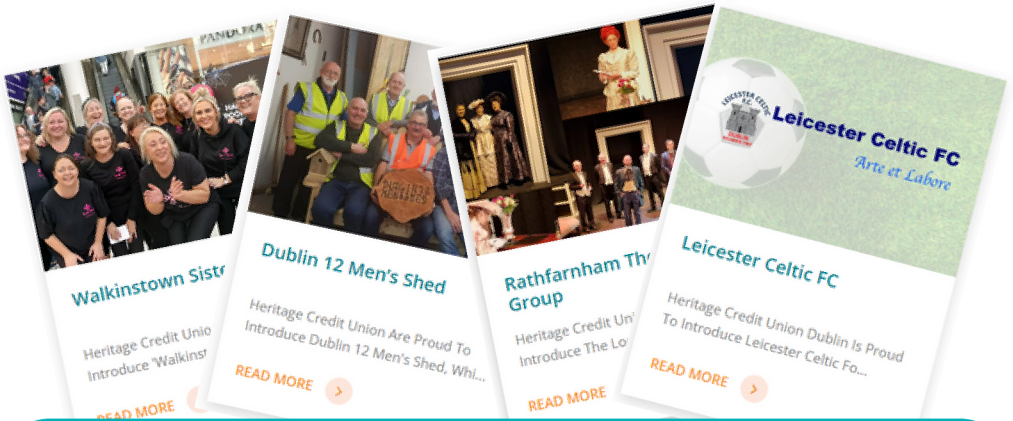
PANDORA

Walkinstown Siste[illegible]

Heritage Credit Uni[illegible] Introduce 'Walkinst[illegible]

READ MORE

Dublin 12 Men's Shed

Heritage Credit Union Are Proud To Introduce Dublin 12 Men's Shed, Whi...

READ MORE

Rathfarnham The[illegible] Group

Heritage Credit Uni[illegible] Introduce The Lo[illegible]

READ MORE

Leicester Celtic FC
Arte et Labore

Leicester Celtic FC

Heritage Credit Union Dublin Is Proud To Introduce Leicester Celtic Fo...

READ MORE